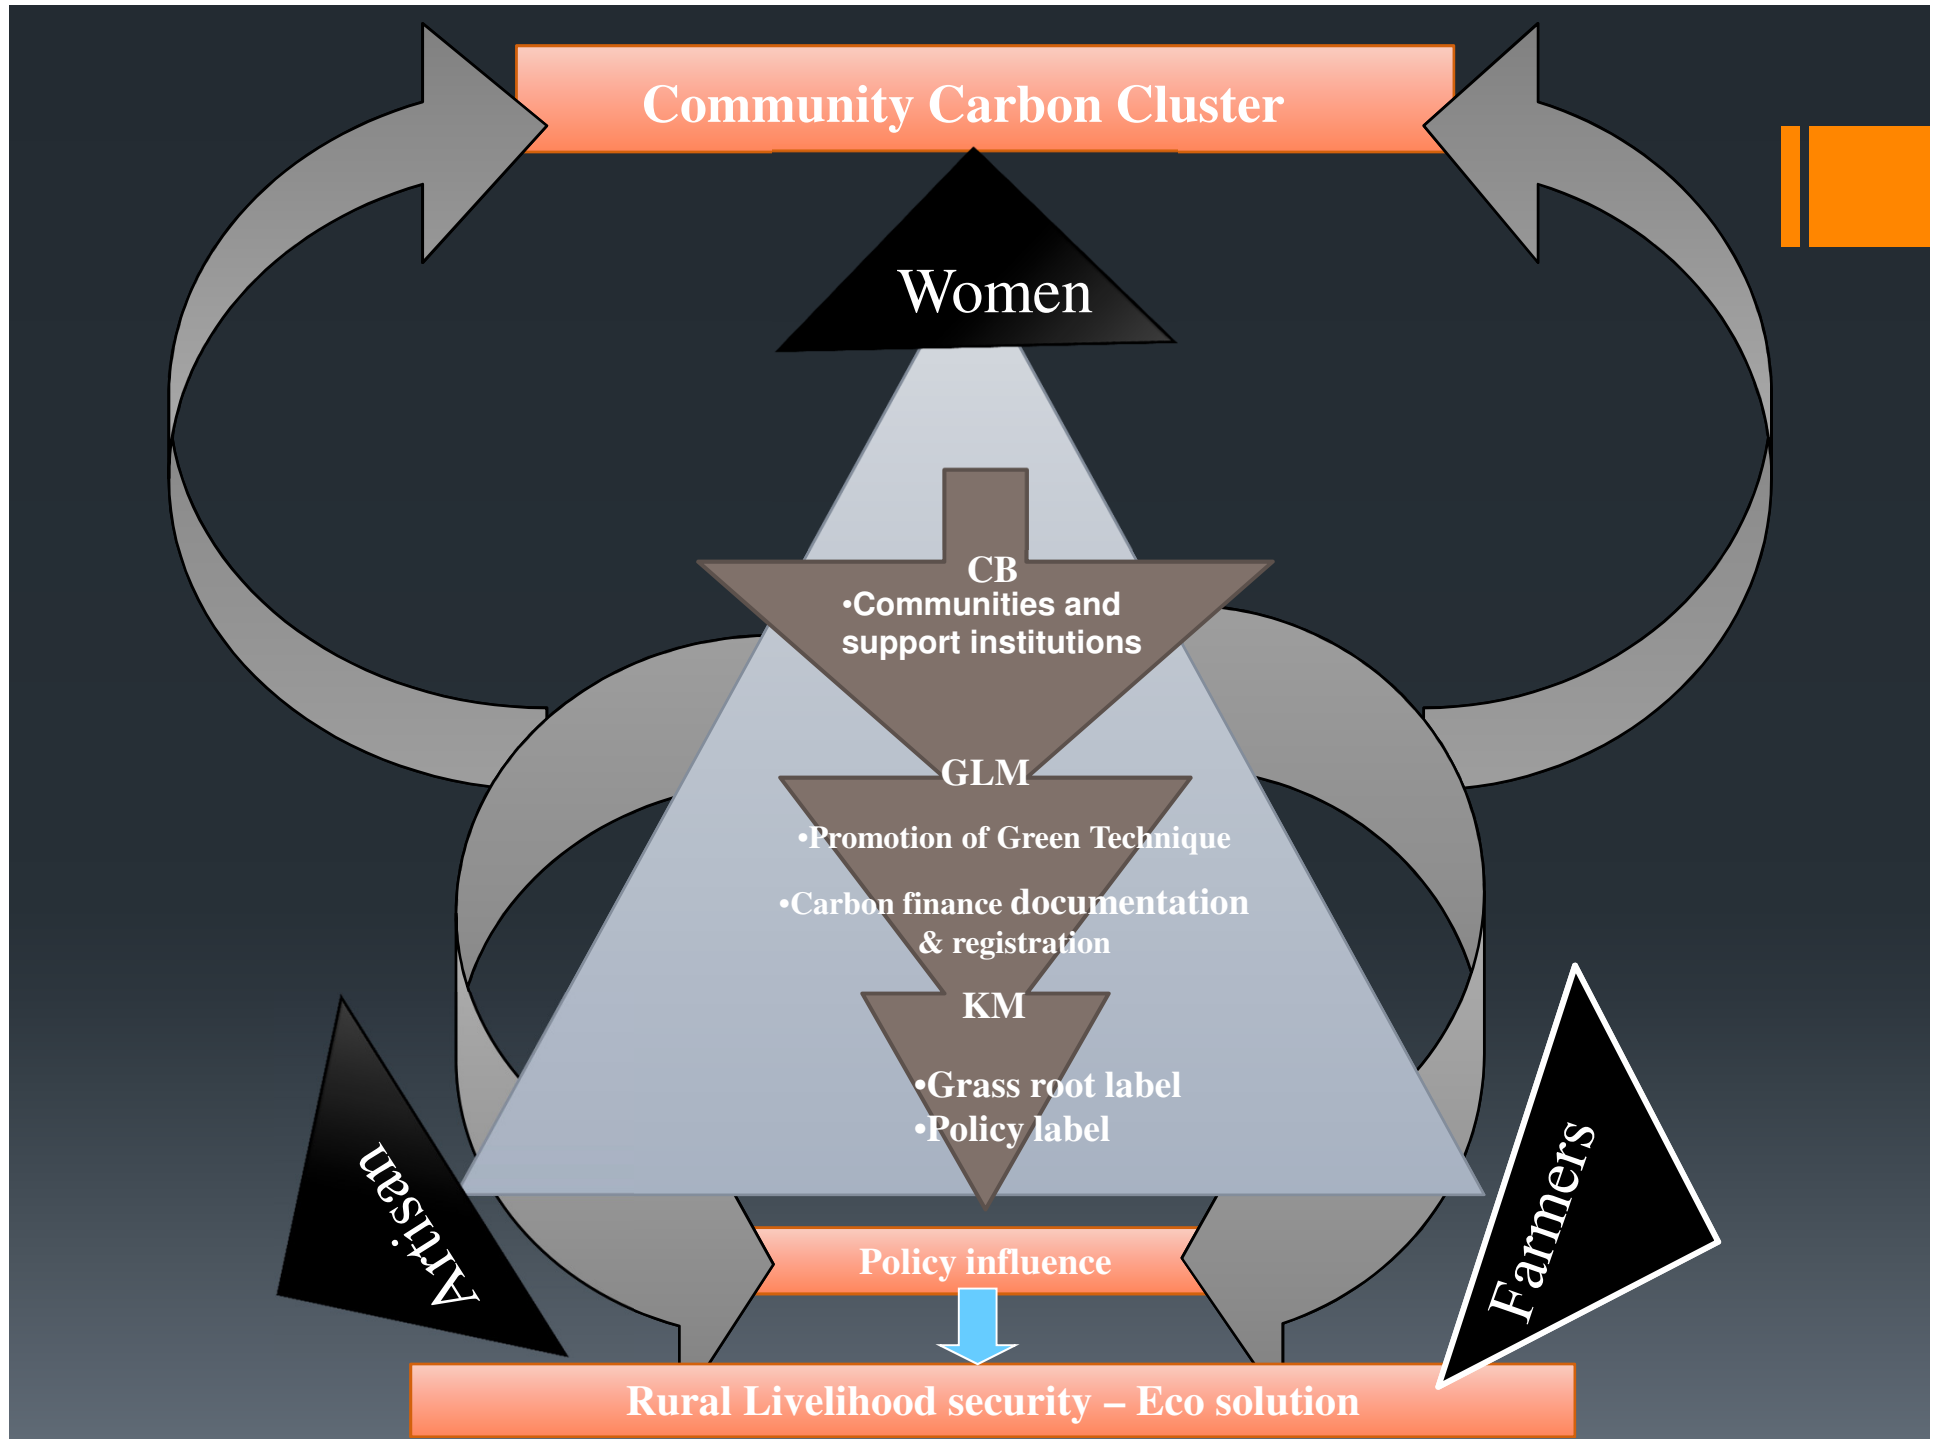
Community Carbon Cluster

Women

CB
•Communities and support institutions

GLM
•Promotion of Green Technique
•Carbon finance documentation & registration

KM
•Grass root label
•Policy label

Artisan

Farmers

Policy influence

Rural Livelihood security – Eco solution